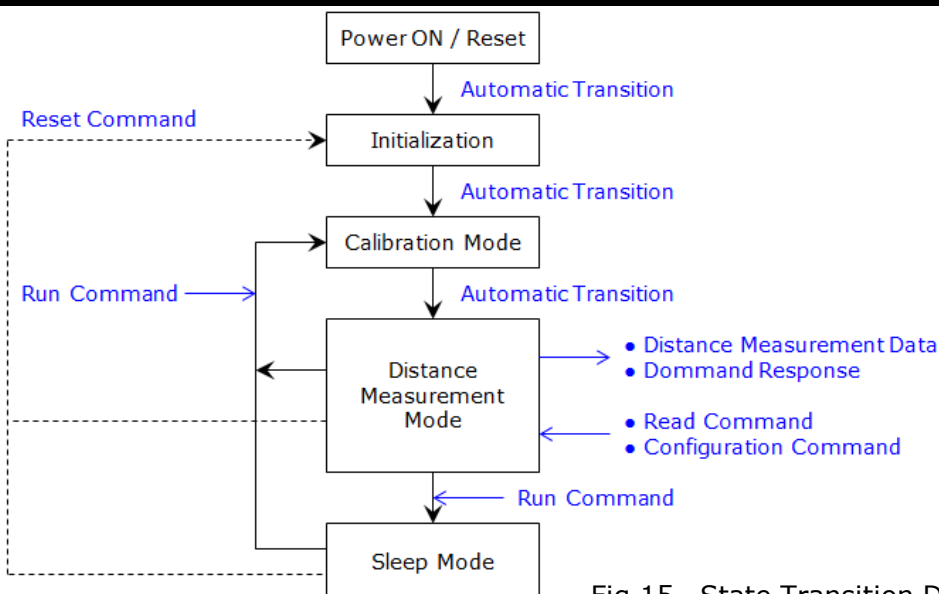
Power ON / Reset

Automatic Transition

Reset Command

Initialization

Automatic Transition

Calibration Mode

Run Command

Automatic Transition

Distance Measurement Mode

• Distance Measurement Data
• Dommand Response

• Read Command
• Configuration Command

Run Command

Sleep Mode

Fig.15 State Transition D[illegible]